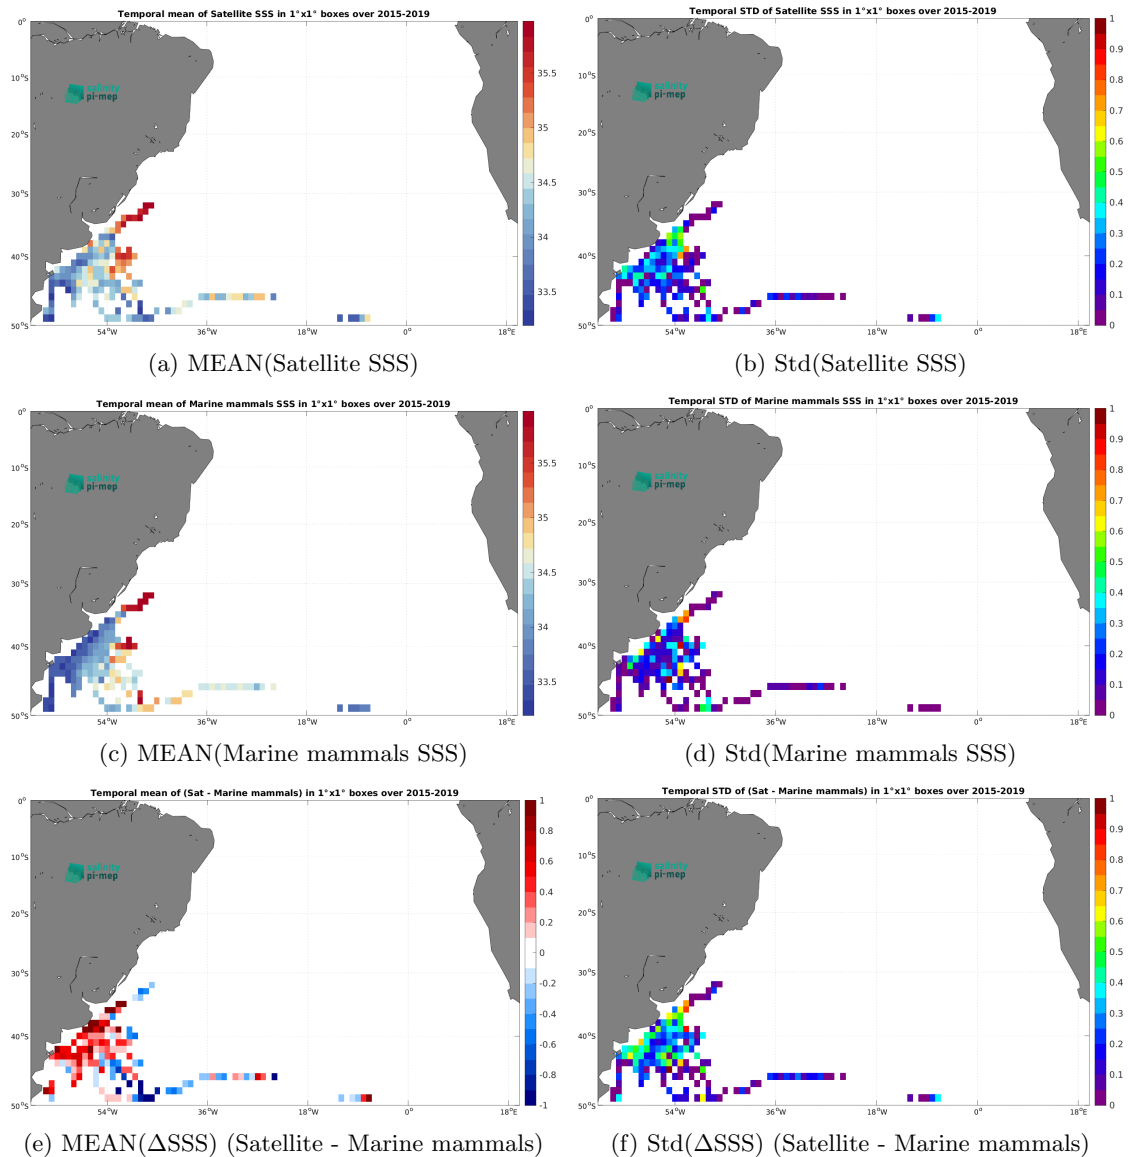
Temporal mean of Satellite SSS in 1°x1° boxes over 2015-2019

0°
10°S
20°S
30°S
40°S
50°S
54°W
36°W
18°W
0°
18°E

salinity
pi-mep

35.5
35
34.5
34
33.5

(a) MEAN(Satellite SSS)

Temporal STD of Satellite SSS in 1°x1° boxes over 2015-2019

0°
10°S
20°S
30°S
40°S
50°S
54°W
36°W
18°W
0°
18°E

salinity
pi-mep

1
0.9
0.8
0.7
0.6
0.5
0.4
0.3
0.2
0.1
0

(b) Std(Satellite SSS)

Temporal mean of Marine mammals SSS in 1°x1° boxes over 2015-2019

0°
10°S
20°S
30°S
40°S
50°S
54°W
36°W
18°W
0°
18°E

salinity
pi-mep

35.5
35
34.5
34
33.5

(c) MEAN(Marine mammals SSS)

Temporal STD of Marine mammals SSS in 1°x1° boxes over 2015-2019

0°
10°S
20°S
30°S
40°S
50°S
54°W
36°W
18°W
0°
18°E

salinity
pi-mep

1
0.9
0.8
0.7
0.6
0.5
0.4
0.3
0.2
0.1
0

(d) Std(Marine mammals SSS)

Temporal mean of (Sat - Marine mammals) in 1°x1° boxes over 2015-2019

0°
10°S
20°S
30°S
40°S
50°S
54°W
36°W
18°W
0°
18°E

salinity
pi-mep

1
0.8
0.6
0.4
0.2
0
-0.2
-0.4
-0.6
-0.8
-1

(e) MEAN($\Delta$SSS) (Satellite - Marine mammals)

Temporal STD of (Sat - Marine mammals) in 1°x1° boxes over 2015-2019

0°
10°S
20°S
30°S
40°S
50°S
54°W
36°W
18°W
0°
18°E

salinity
pi-mep

1
0.9
0.8
0.7
0.6
0.5
0.4
0.3
0.2
0.1
0

(f) Std($\Delta$SSS) (Satellite - Marine mammals)